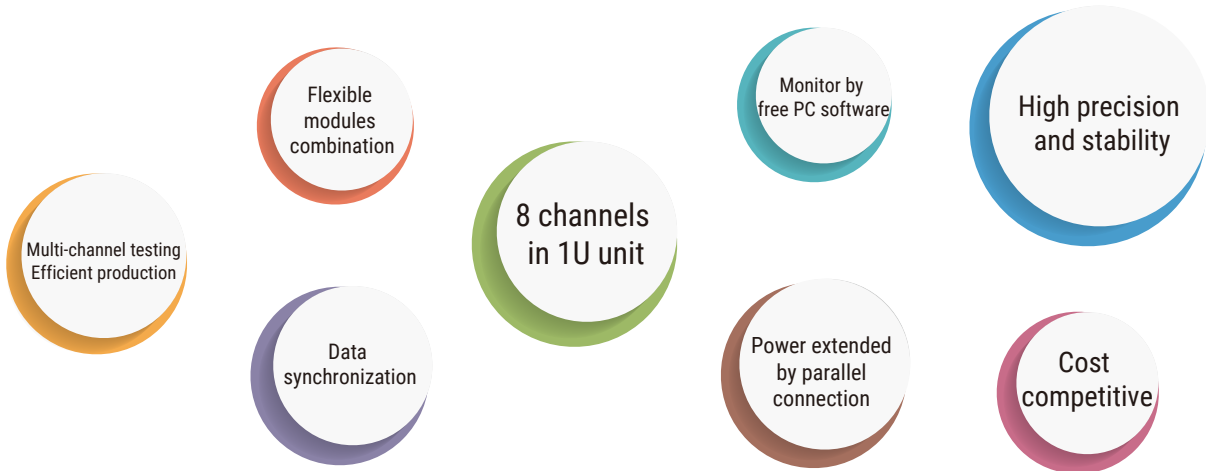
Flexible modules combination

Multi-channel testing
Efficient production

Data synchronization

8 channels in 1U unit

Monitor by free PC software

High precision and stability

Power extended by parallel connection

Cost competitive